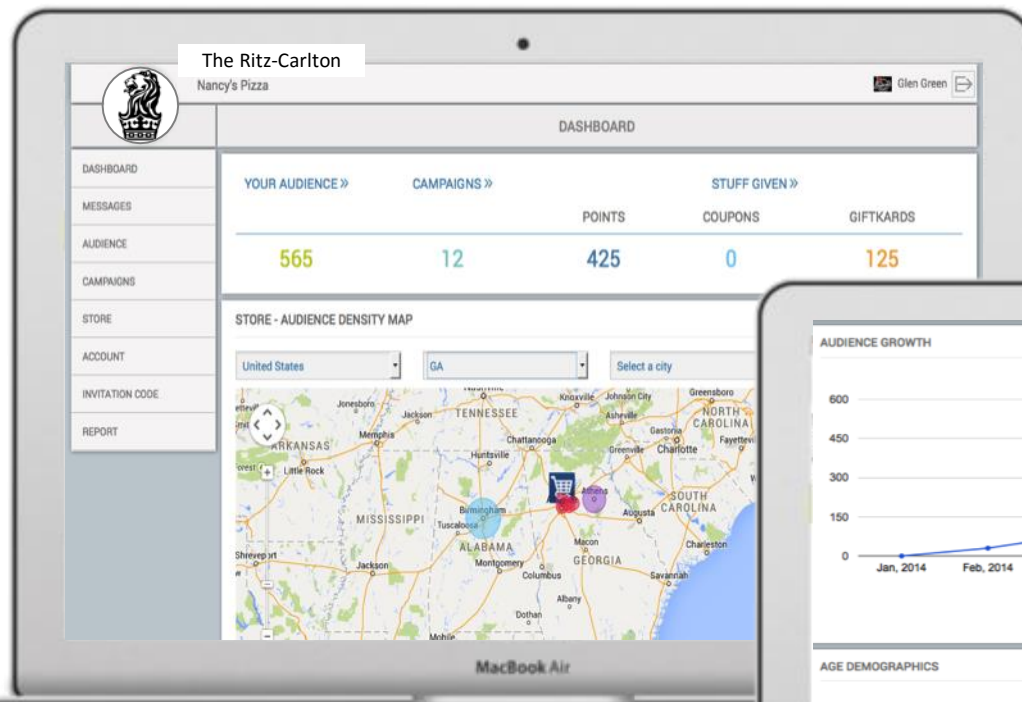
The Ritz-Carlton

Nancy's Pizza

Glen Green

DASHBOARD

DASHBOARD
MESSAGES
AUDIENCE
CAMPAIGNS
STORE
ACCOUNT
INVITATION CODE
REPORT

YOUR AUDIENCE »
CAMPAIGNS »
STUFF GIVEN »

POINTS
COUPONS
GIFTKARDS

565
12
425
0
125

STORE - AUDIENCE DENSITY MAP

United States
GA
Select a city

Jonesboro
Jackson
TENNESSEE
Knoxville
Johnson City
Asheville
Greensboro
NORTH CAROLINA
Gastonia
Charlotte
Fayettev
Memphis
ARKANSAS
Little Rock
Chattanooga
Huntsville
Greenville
Birmingham
Athens
SOUTH CAROLINA
Augusta
MISSISSIPPI
Tuscaloosa
ALABAMA
Macon
GEORGIA
Charleston
Shreveport
Jackson
Montgomery
Columbus
Savannah
Albany
Dothan
Mobile

MacBook Air

AUDIENCE GROWTH

600
450
300
150
0
Jan, 2014
Feb, 2014

AGE DEMOGRAPHICS